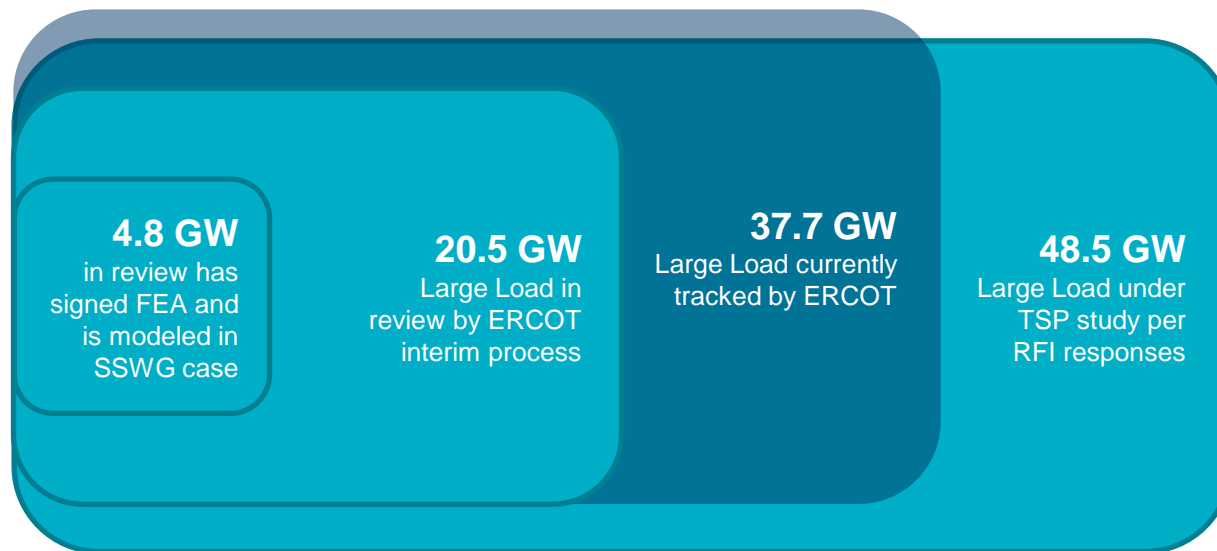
**4.8 GW**
in review has signed FEA and is modeled in SSWG case

**20.5 GW**
Large Load in review by ERCOT interim process

**37.7 GW**
Large Load currently tracked by ERCOT

**48.5 GW**
Large Load under TSP study per RFI responses